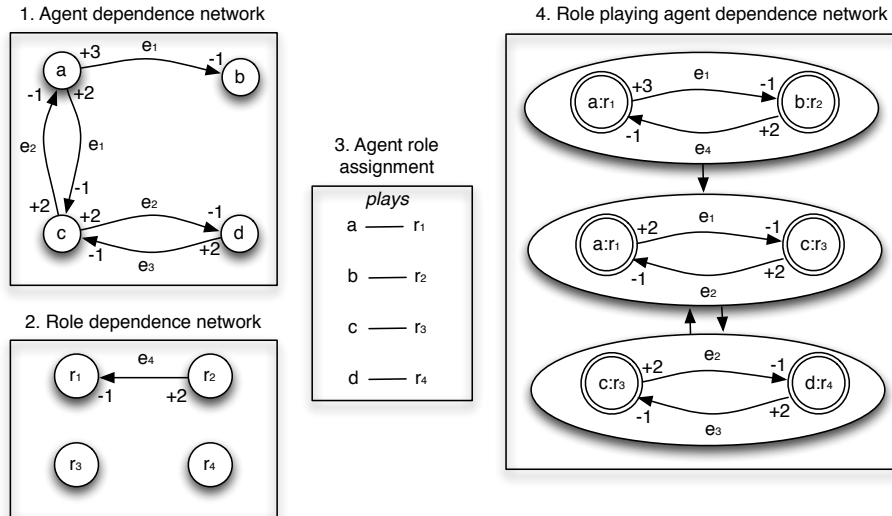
1. Agent dependence network

a
b
c
d
+3
$e_1$
-1
-1
+2
$e_2$
$e_1$
-1
+2
+2
$e_2$
-1
-1
$e_3$
+2

2. Role dependence network

$r_1$
$e_4$
$r_2$
-1
+2
$r_3$
$r_4$

3. Agent role assignment

*plays*
a — $r_1$
b — $r_2$
c — $r_3$
d — $r_4$

4. Role playing agent dependence network

a:$r_1$
+3
$e_1$
-1
b:$r_2$
-1
+2
$e_4$

a:$r_1$
+2
$e_1$
-1
c:$r_3$
-1
+2
$e_2$

c:$r_3$
+2
$e_2$
-1
d:$r_4$
-1
+2
$e_3$